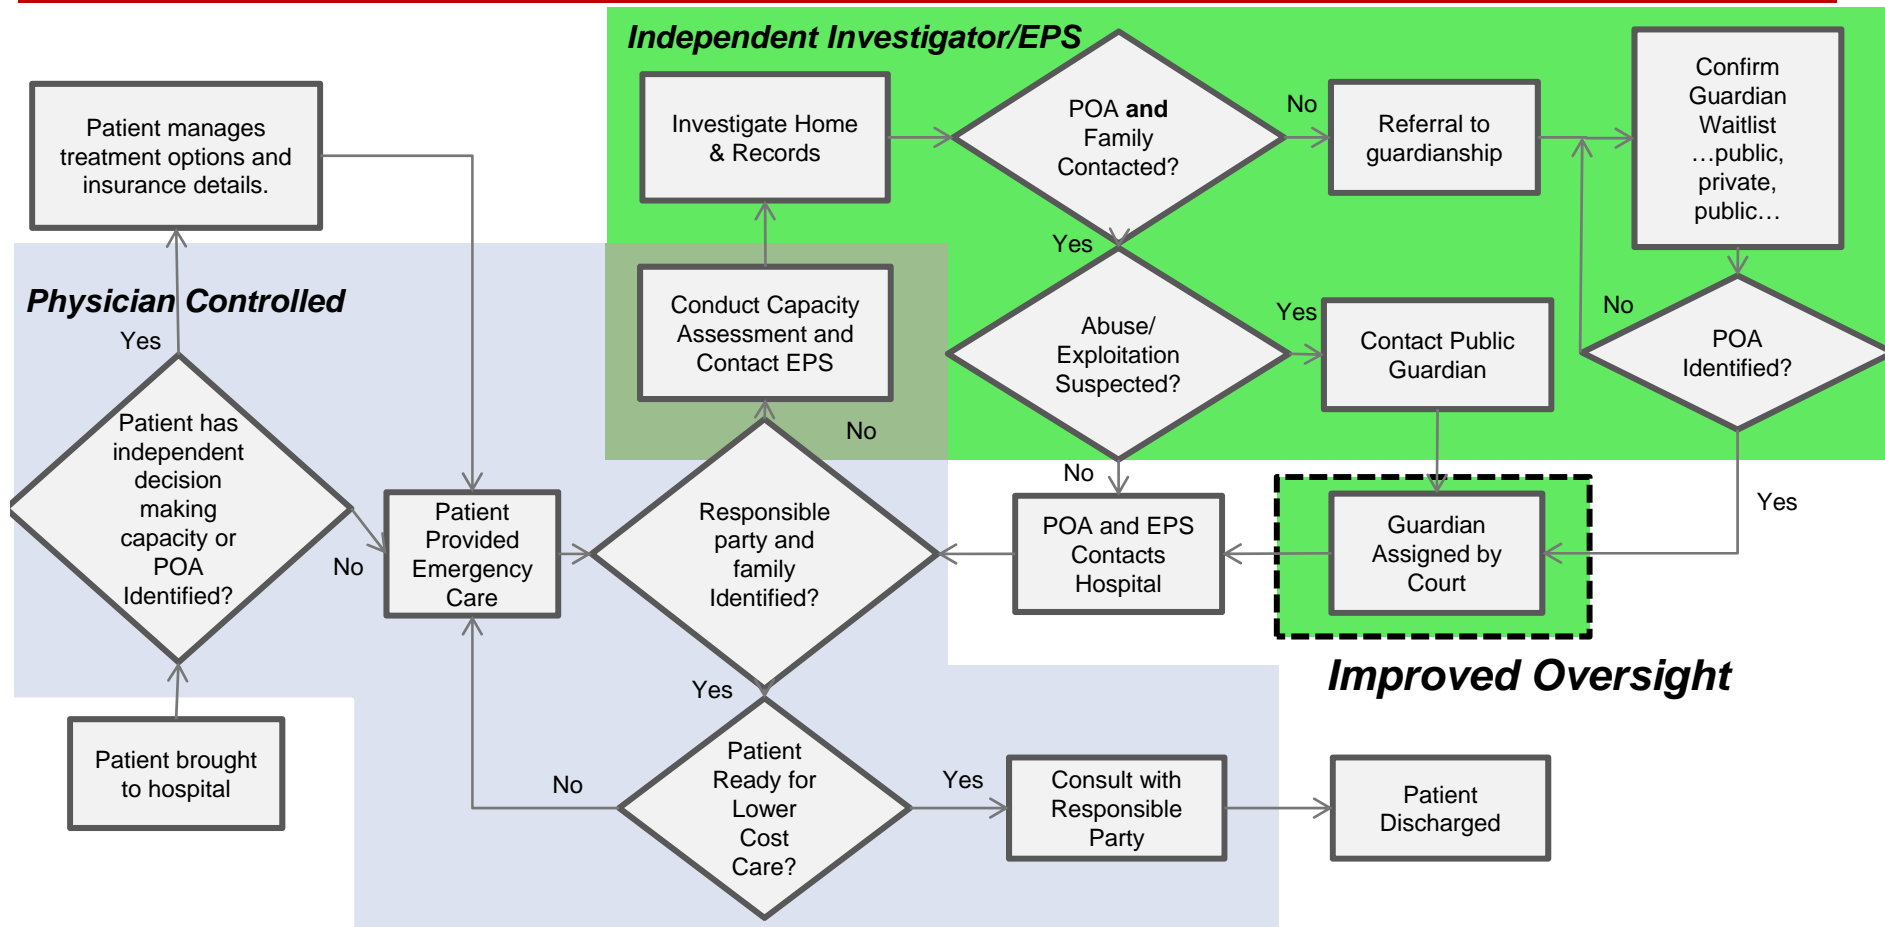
Independent Investigator/EPS

Investigate Home & Records

POA and Family Contacted?

No

Referral to guardianship

Confirm Guardian Waitlist …public, private, public…

Yes

Abuse/ Exploitation Suspected?

Yes

Contact Public Guardian

No

POA Identified?

Physician Controlled

Patient manages treatment options and insurance details.

Yes

Patient has independent decision making capacity or POA Identified?

No

Conduct Capacity Assessment and Contact EPS

No

Patient Provided Emergency Care

Responsible party and family Identified?

No

POA and EPS Contacts Hospital

Guardian Assigned by Court

Yes

Improved Oversight

Yes

Patient brought to hospital

No

Patient Ready for Lower Cost Care?

Yes

Consult with Responsible Party

Patient Discharged